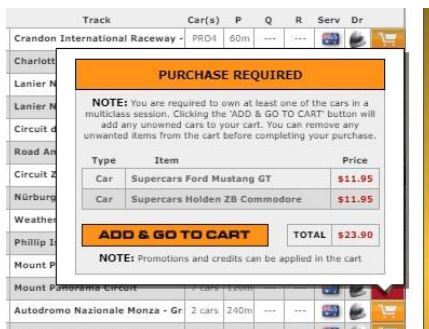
| Track | Car(s) | P | Q | R | Serv | Dr |
|---|---|---|---|---|---|---|
| Crandon International Raceway - | PRO4 | 60m | --- | --- | | |
| Charlott | | | | | | |
| Lanier N | | | | | | |
| Lanier N | | | | | | |
| Circuit d | | | | | | |
| Road An | | | | | | |
| Circuit Z | | | | | | |
| Nürburg | | | | | | |
| Weather | | | | | | |
| Phillip I | | | | | | |
| Mount P | | | | | | |
| Mount Panorama Circuit | 2 cars | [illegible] | | | | |
| Autodromo Nazionale Monza - Gr | 2 cars | 240m | --- | | | |

PURCHASE REQUIRED

NOTE: You are required to own at least one of the cars in a multiclass session. Clicking the 'ADD & GO TO CART' button will add any unowned cars to your cart. You can remove any unwanted items from the cart before completing your purchase.

| Type | Item | Price |
|---|---|---|
| Car | Supercars Ford Mustang GT | $11.95 |
| Car | Supercars Holden ZB Commodore | $11.95 |

ADD & GO TO CART

TOTAL $23.90

NOTE: Promotions and credits can be applied in the cart